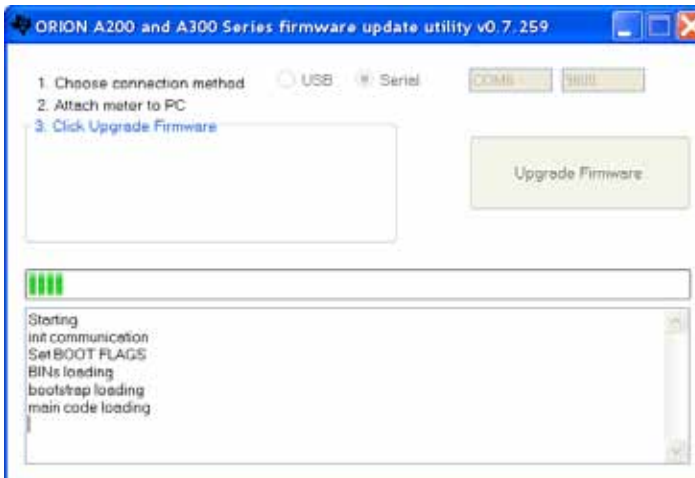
ORION A200 and A300 Series firmware update utility v0.7.259

1. Choose connection method USB Serial COM6 9600
2. Attach meter to PC
3. Click Upgrade Firmware

Upgrade Firmware

Starting
init communication
Set BOOT FLAGS
BINs loading
bootstrap loading
main code loading